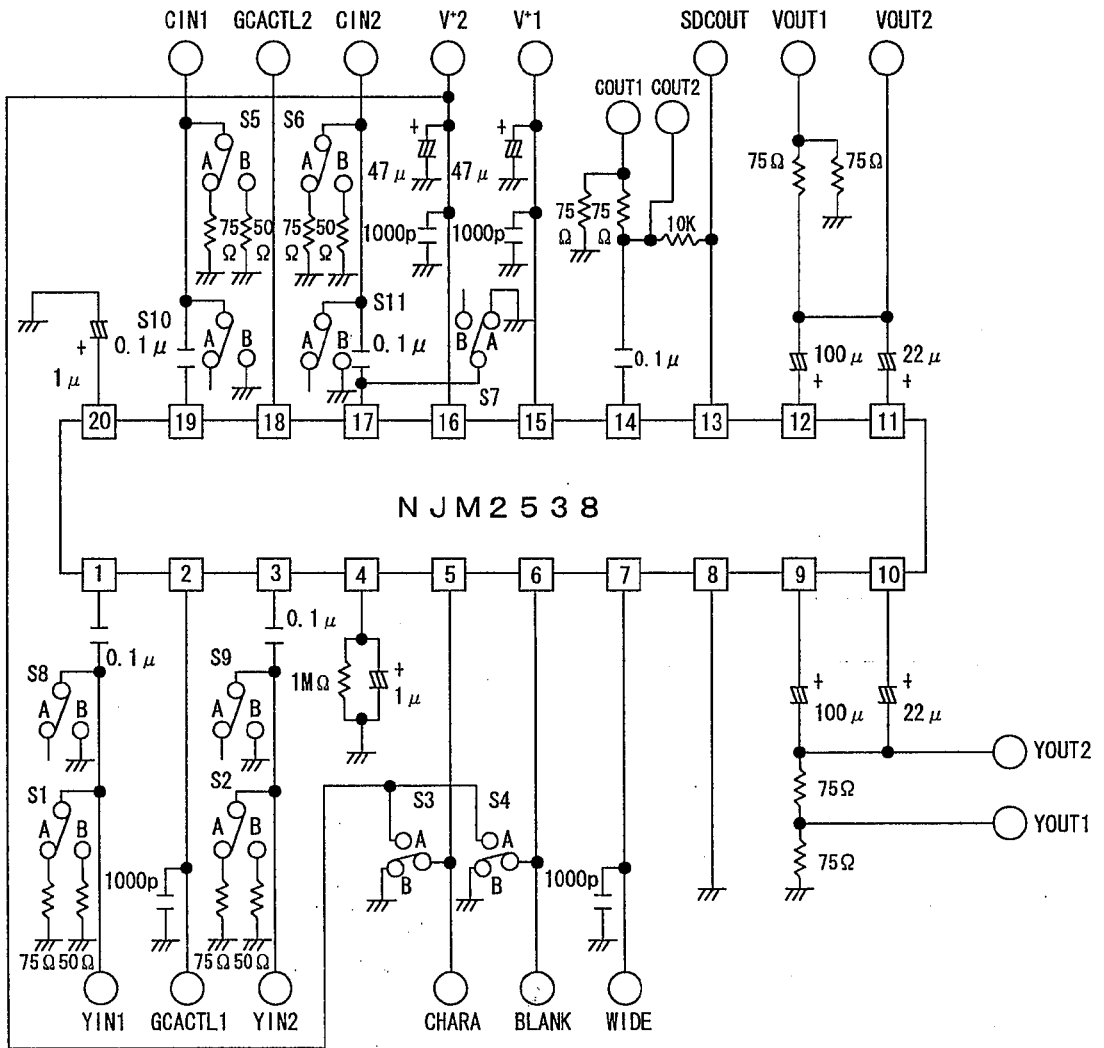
CIN1 GCACTL2 CIN2 V⁺2 V⁺1 SDCOUT VOUT1 VOUT2

S5 S6
A B A B
75 Ω 50 Ω 75 Ω 50 Ω
+ 47 $\mu$ + 47 $\mu$
1000p 1000p
COUT1 COUT2
75 Ω 75 Ω
10K
75Ω 75Ω
S10 0.1 $\mu$ A B
S11 A B 0.1 $\mu$
B A
S7
+ 1 $\mu$
0.1 $\mu$
100 $\mu$ + 22 $\mu$ +

20 19 18 17 16 15 14 13 12 11

NJM2538

1 2 3 4 5 6 7 8 9 10

0.1 $\mu$ 0.1 $\mu$
S8 A B
S9 A B
1MΩ + 1 $\mu$
+ 100 $\mu$ + 22 $\mu$
S1 A B
S2 A B
S3 S4
A A
B B
1000p 1000p 1000p
75Ω
75Ω
YOUT2
YOUT1
75 Ω 50 Ω 75 Ω 50 Ω
YIN1 GCACTL1 YIN2 CHARA BLANK WIDE